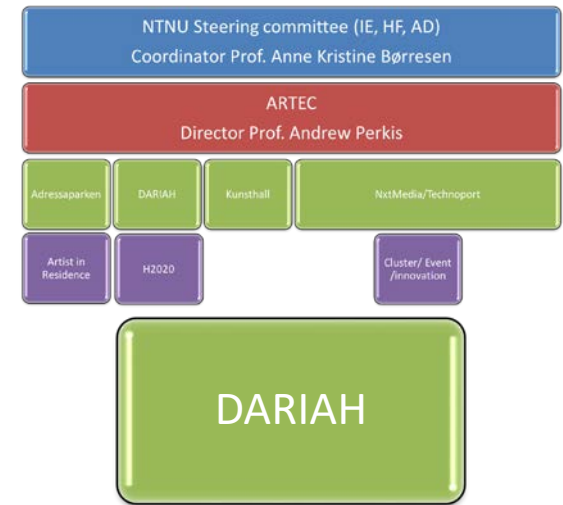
NTNU Steering committee (IE, HF, AD)
Coordinator Prof. Anne Kristine Børresen

ARTEC
Director Prof. Andrew Perkis

Adressaparken

DARIAH

Kunsthall

NxtMedia/Technoport

Artist in Residence

H2020

Cluster/ Event /innovation

DARIAH